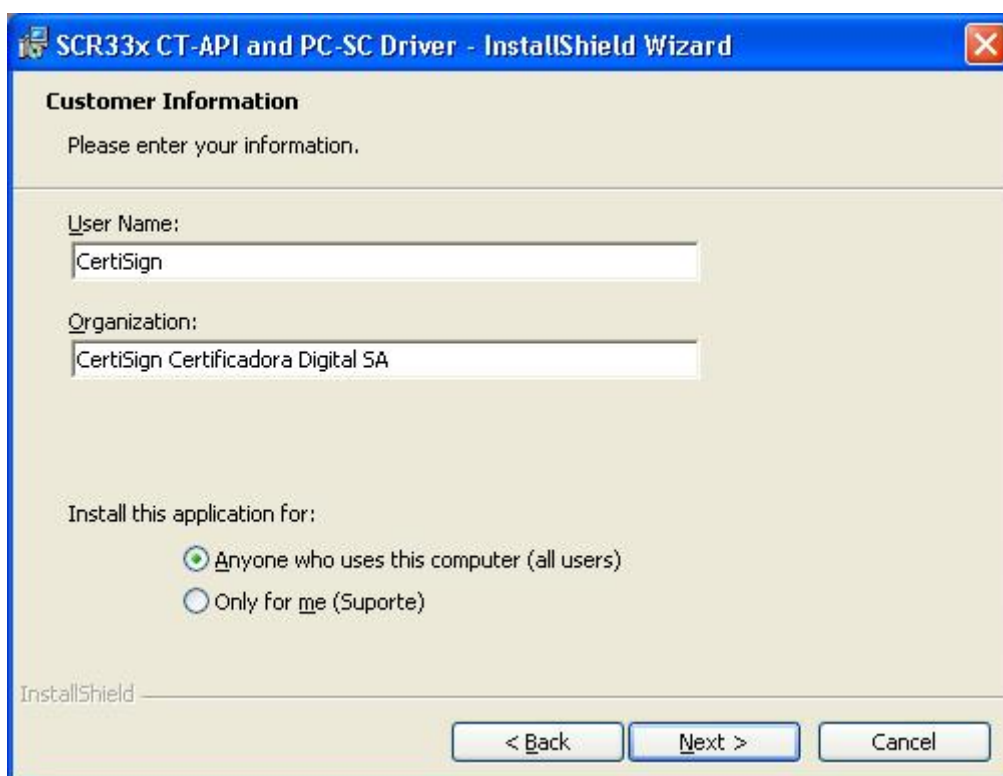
SCR33x CT-API and PC-SC Driver - InstallShield Wizard

Customer Information

Please enter your information.

User Name:

CertiSign

Organization:

CertiSign Certificadora Digital SA

Install this application for:

Anyone who uses this computer (all users)

Only for me (Suporte)

InstallShield

< Back

Next >

Cancel